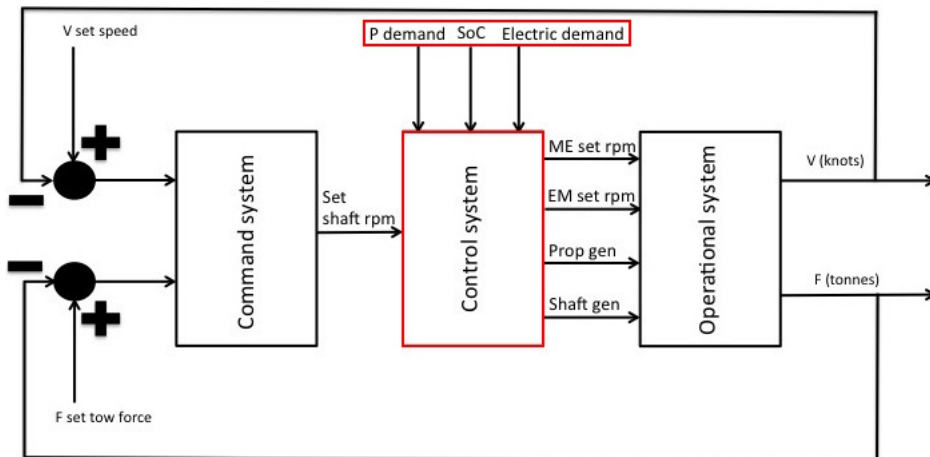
V set speed

P demand SoC Electric demand

+

−

Command system

Set shaft rpm

Control system

ME set rpm

EM set rpm

Prop gen

Shaft gen

Operational system

V (knots)

F (tonnes)

−

+

F set tow force